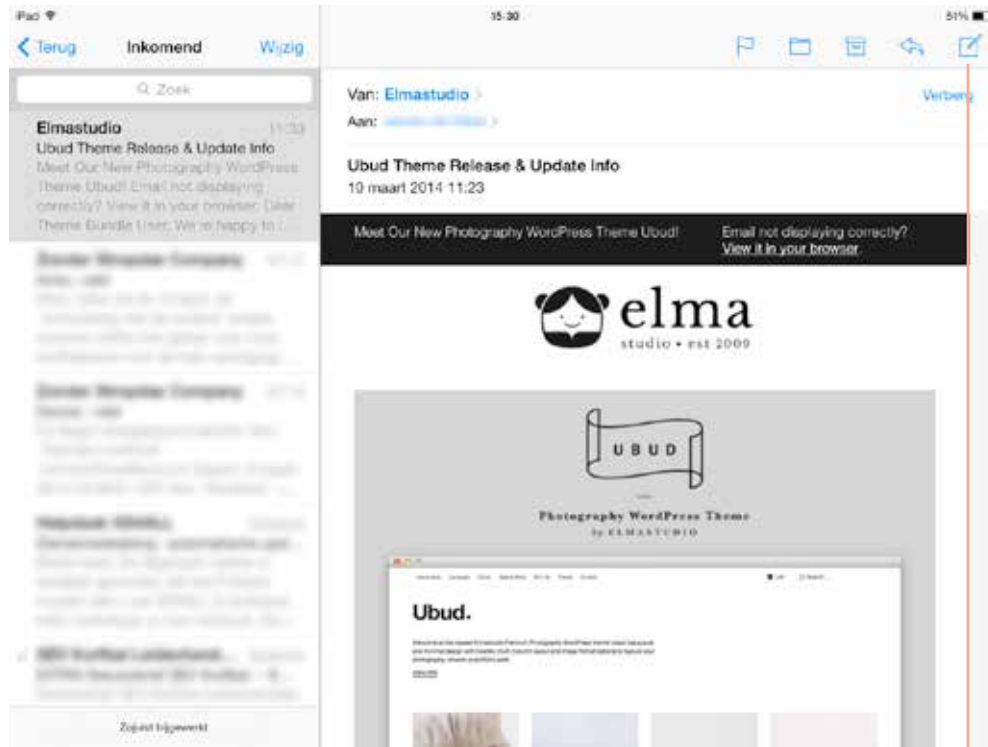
iPad
15:30
51%

Terug
Inkomend
Wijzig

Zoek

Elmastudio
11:23
Ubud Theme Release & Update Info
Meet Our New Photography WordPress Theme Ubud! Email not displaying correctly? View it in your browser. Dear Theme Bundle User, We're happy to ...

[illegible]

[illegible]

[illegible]

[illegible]

Zojuist bijgewerkt

Van: Elmastudio
Aan: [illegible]
Verberg

Ubud Theme Release & Update Info
10 maart 2014 11:23

Meet Our New Photography WordPress Theme Ubud!
Email not displaying correctly?
View it in your browser

elma
studio • est 2009

UBUD

Photography WordPress Theme
by ELMASTUDIO

Ubud.

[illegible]